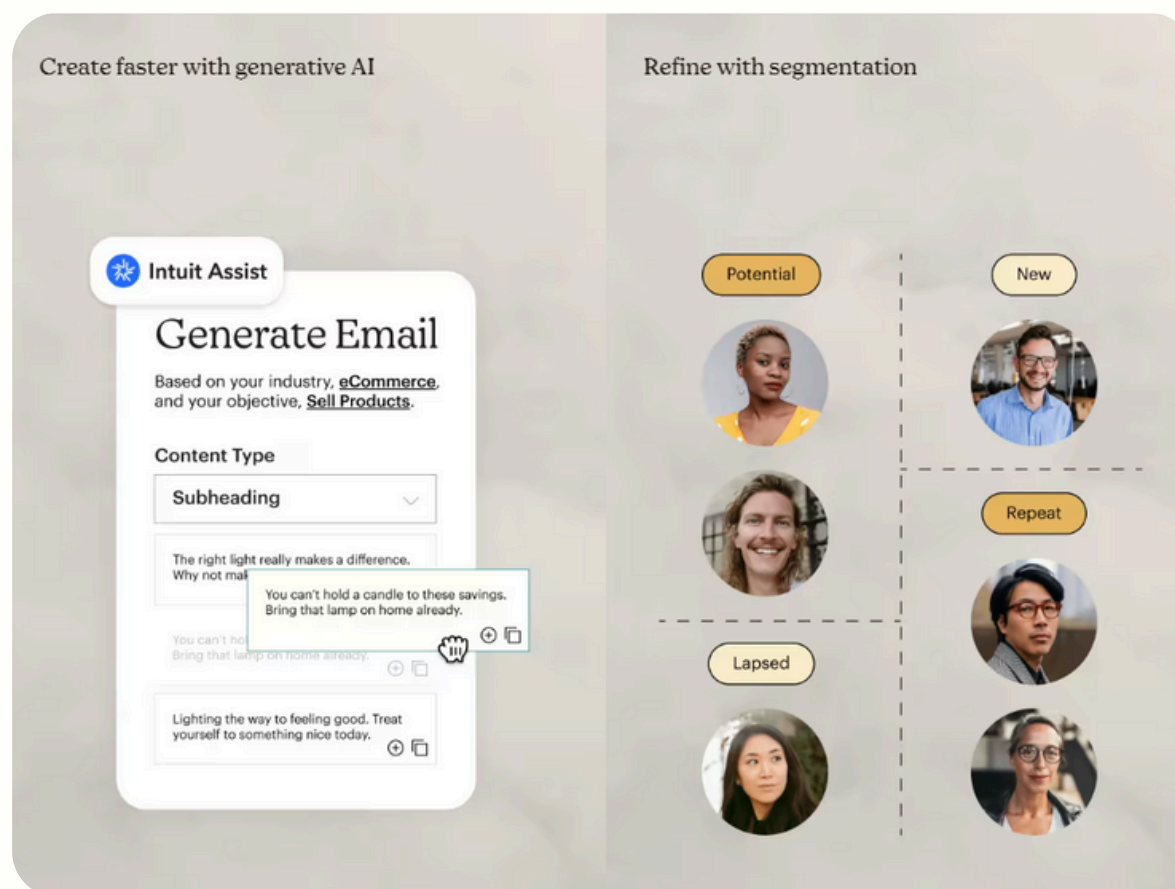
Create faster with generative AI

Intuit Assist

Generate Email

Based on your industry, eCommerce, and your objective, Sell Products.

Content Type

Subheading

The right light really makes a difference. Why not mak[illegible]

You can't hold a candle to these savings. Bring that lamp on home already.

You can't ho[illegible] Bring that lamp on home already.

Lighting the way to feeling good. Treat yourself to something nice today.

Refine with segmentation

Potential

New

Repeat

Lapsed